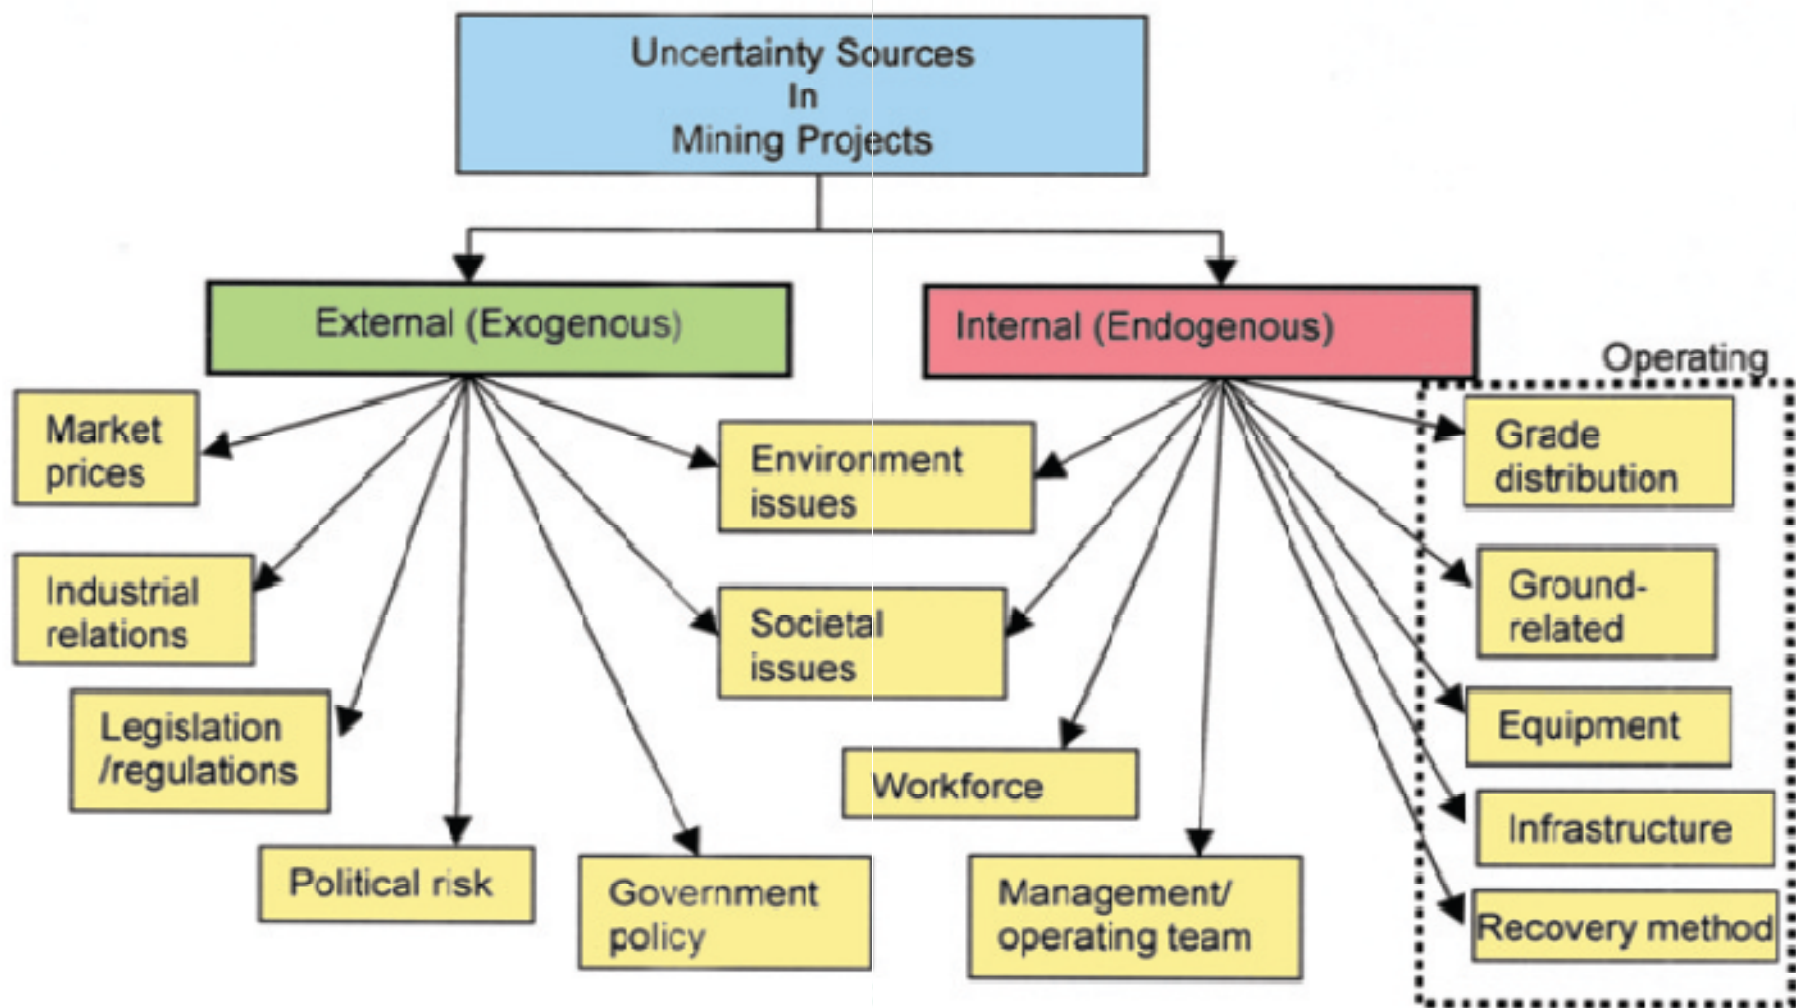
Uncertainty Sources
In
Mining Projects

External (Exogenous)

Internal (Endogenous)

Market prices

Industrial relations

Legislation /regulations

Political risk

Government policy

Environment issues

Societal issues

Workforce

Management/ operating team

Operating

Grade distribution

Ground-related

Equipment

Infrastructure

Recovery method